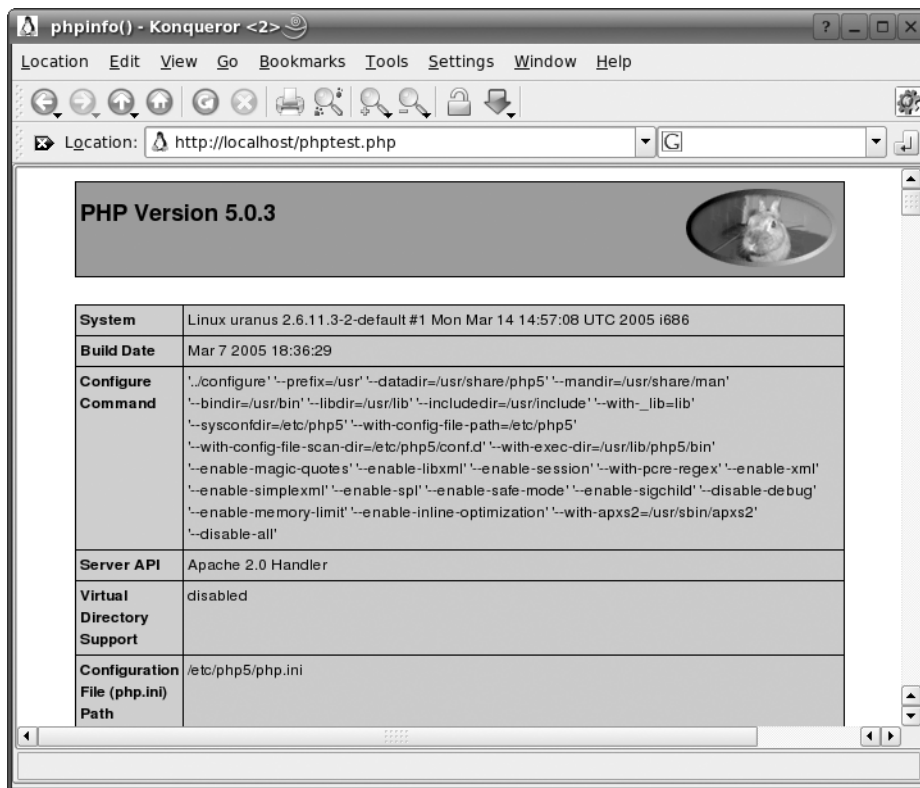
phpinfo() - Konqueror <2>

Location Edit View Go Bookmarks Tools Settings Window Help

Location: http://localhost/phptest.php

PHP Version 5.0.3

| System | Linux uranus 2.6.11.3-2-default #1 Mon Mar 14 14:57:08 UTC 2005 i686 |
|---|---|
| Build Date | Mar 7 2005 18:36:29 |
| Configure Command | './configure' '--prefix=/usr' '--datadir=/usr/share/php5' '--mandir=/usr/share/man' '--bindir=/usr/bin' '--libdir=/usr/lib' '--includedir=/usr/include' '--with-_lib=lib' '--sysconfdir=/etc/php5' '--with-config-file-path=/etc/php5' '--with-config-file-scan-dir=/etc/php5/conf.d' '--with-exec-dir=/usr/lib/php5/bin' '--enable-magic-quotes' '--enable-libxml' '--enable-session' '--with-pcre-regex' '--enable-xml' '--enable-simplexml' '--enable-spl' '--enable-safe-mode' '--enable-sigchild' '--disable-debug' '--enable-memory-limit' '--enable-inline-optimization' '--with-apxs2=/usr/sbin/apxs2' '--disable-all' |
| Server API | Apache 2.0 Handler |
| Virtual Directory Support | disabled |
| Configuration File (php.ini) Path | /etc/php5/php.ini |